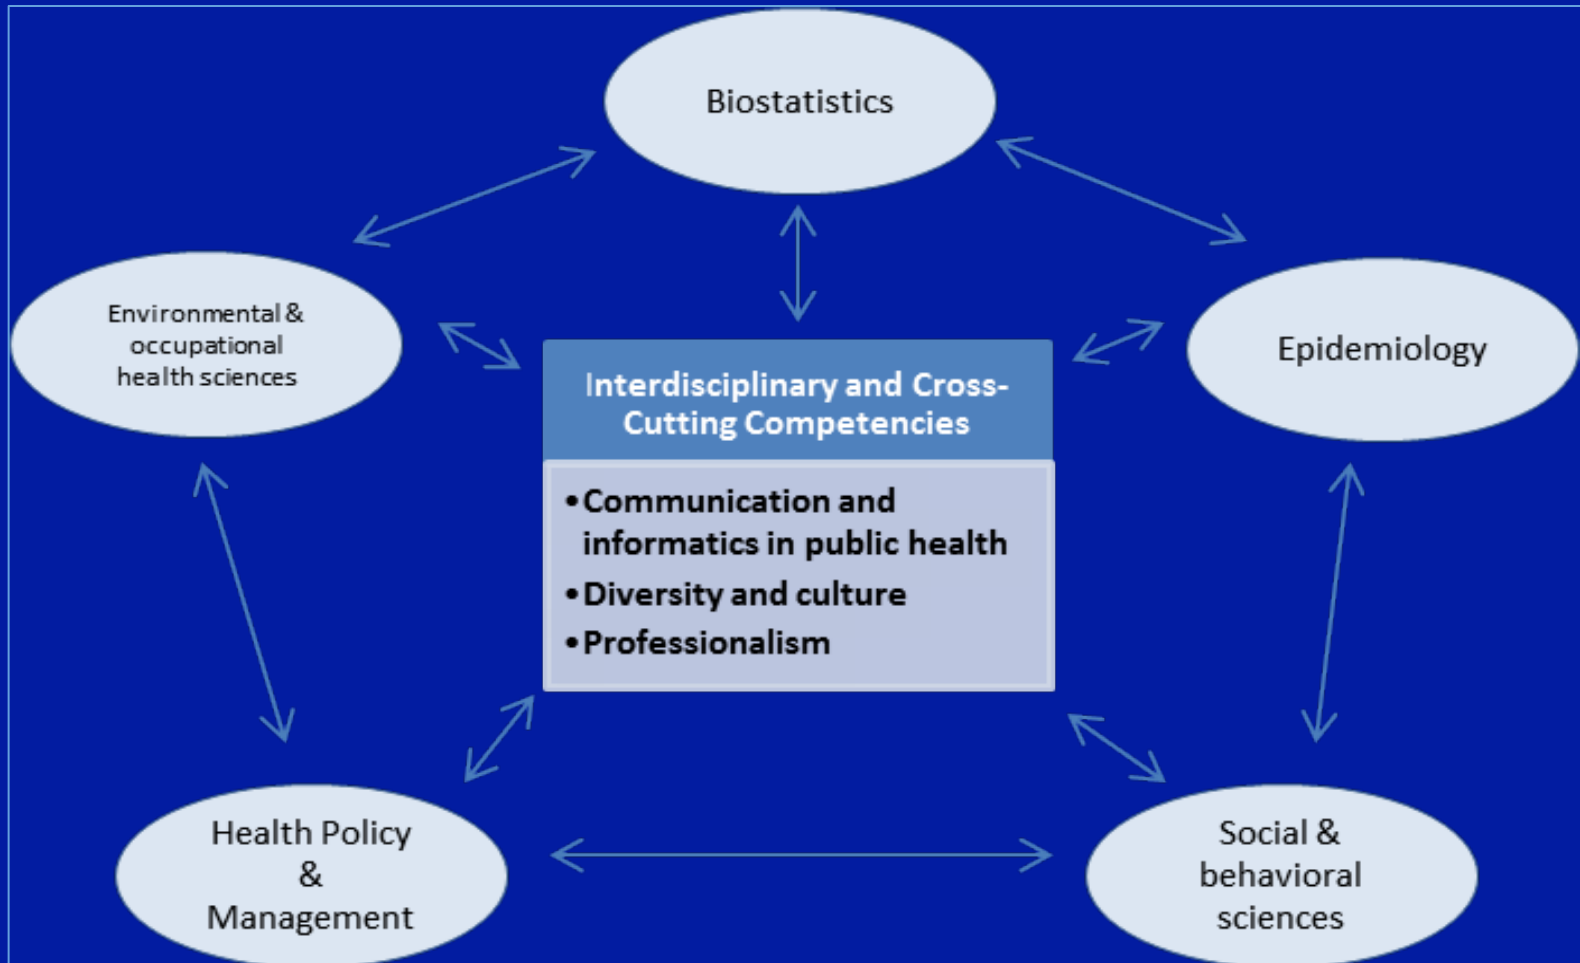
Biostatistics

Environmental & occupational health sciences

Epidemiology

Interdisciplinary and Cross-Cutting Competencies

• Communication and informatics in public health
• Diversity and culture
• Professionalism

Health Policy & Management

Social & behavioral sciences